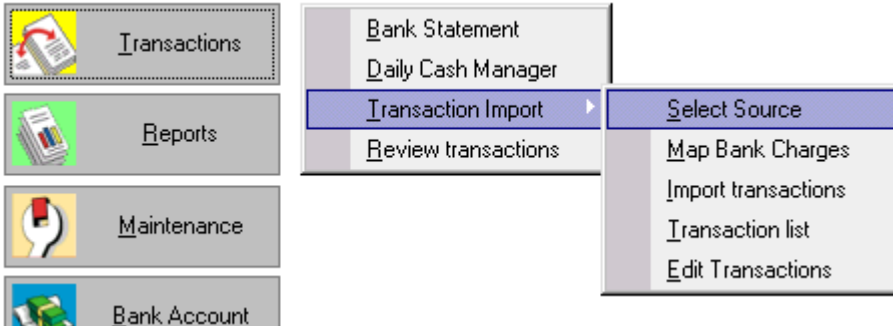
Transactions

Reports

Maintenance

Bank Account

Bank Statement
Daily Cash Manager
Transaction Import
Review transactions

Select Source
Map Bank Charges
Import transactions
Transaction list
Edit Transactions